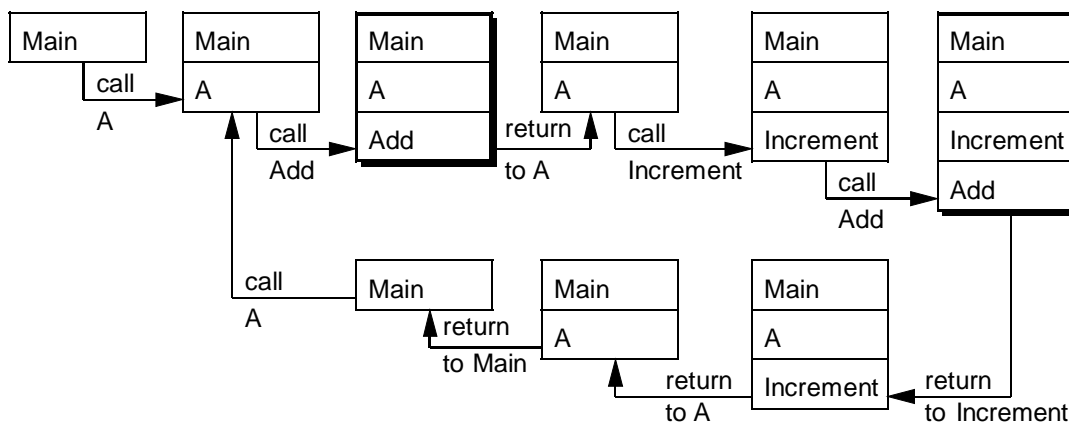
Main

call A

Main
A

call Add

Main
A
Add

return to A

Main
A

call Increment

Main
A
Increment

call Add

Main
A
Increment
Add

return to Increment

Main
A
Increment

return to A

Main
A

return to Main

Main

call A